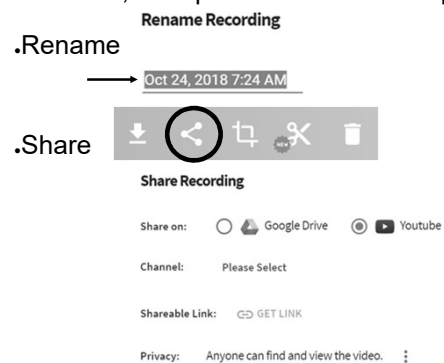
Rename Recording

•Rename

Oct 24, 2018 7:24 AM

•Share

Share Recording

Share on: Google Drive Youtube

Channel: Please Select

Shareable Link: GET LINK

Privacy: Anyone can find and view the video.